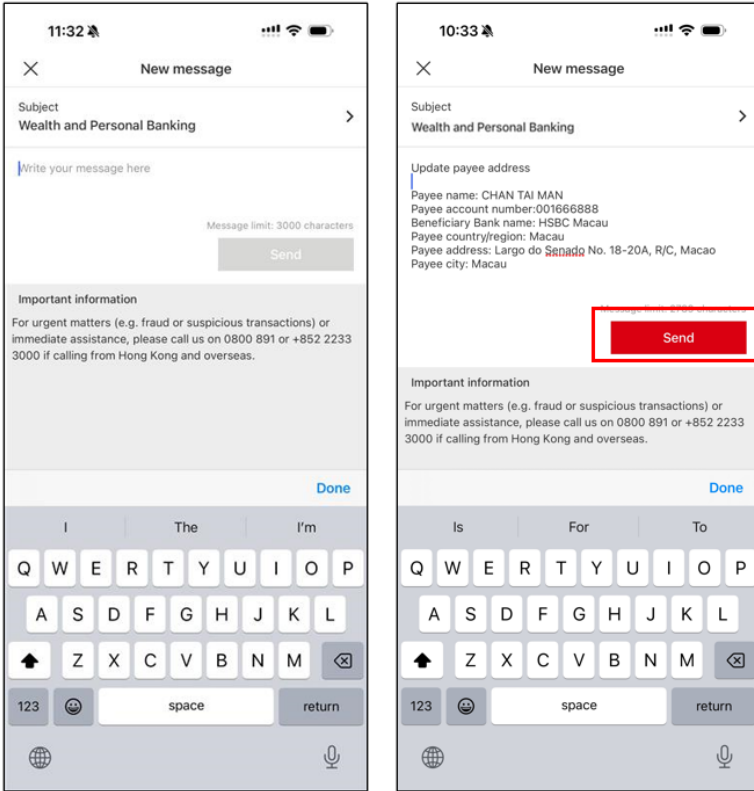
11:32

New message

Subject
Wealth and Personal Banking

Write your message here

Message limit: 3000 characters

Send

Important information

For urgent matters (e.g. fraud or suspicious transactions) or immediate assistance, please call us on 0800 891 or +852 2233 3000 if calling from Hong Kong and overseas.

Done

I The I'm

Q W E R T Y U I O P
A S D F G H J K L
Z X C V B N M
123 space return

10:33

New message

Subject
Wealth and Personal Banking

Update payee address

Payee name: CHAN TAI MAN
Payee account number:001666888
Beneficiary Bank name: HSBC Macau
Payee country/region: Macau
Payee address: Largo do Senado No. 18-20A, R/C, Macao
Payee city: Macau

Message limit: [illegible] characters

Send

Important information

For urgent matters (e.g. fraud or suspicious transactions) or immediate assistance, please call us on 0800 891 or +852 2233 3000 if calling from Hong Kong and overseas.

Done

Is For To

Q W E R T Y U I O P
A S D F G H J K L
Z X C V B N M
123 space return